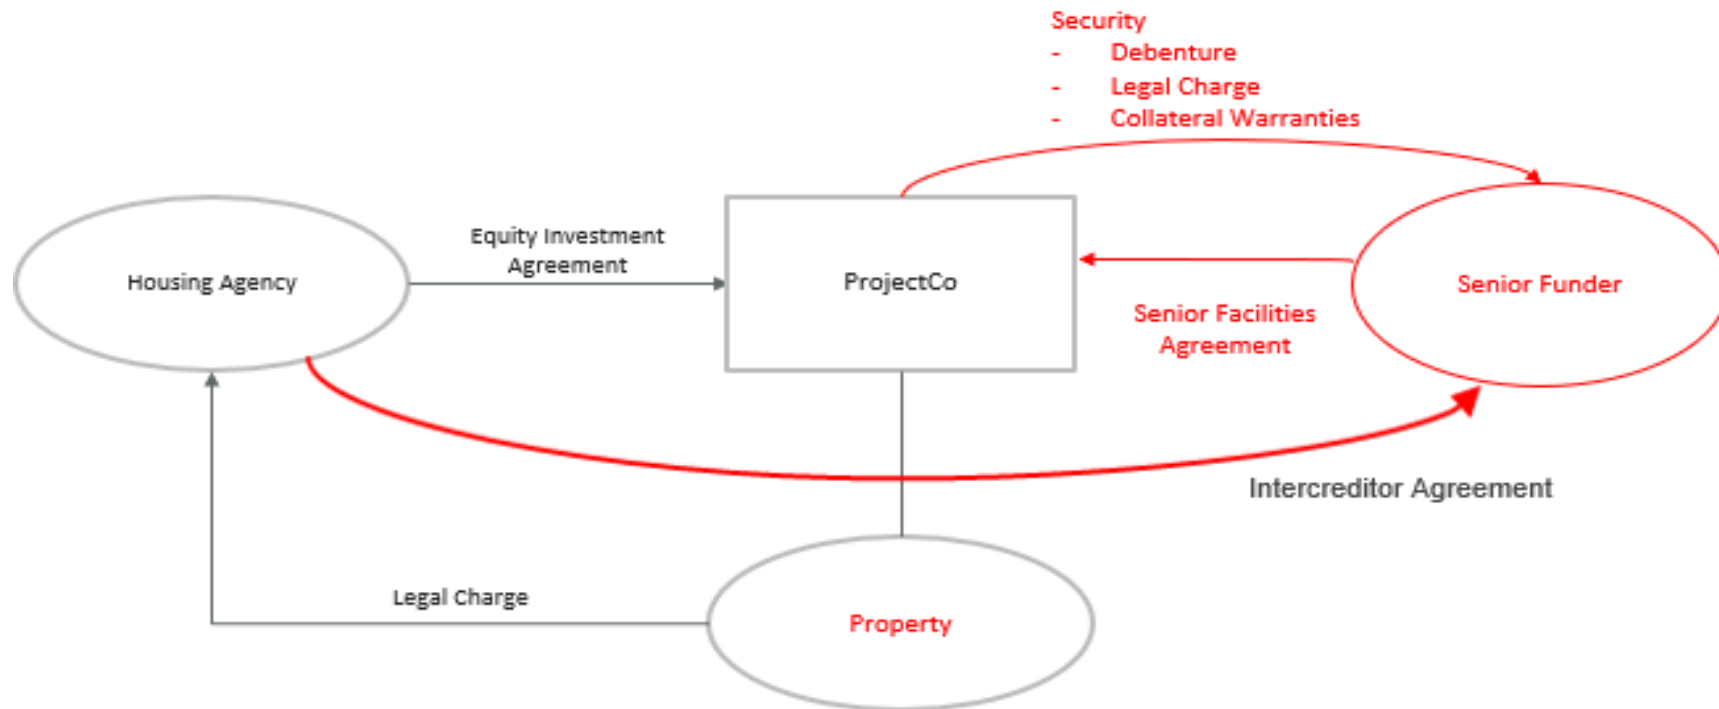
Security
- Debenture
- Legal Charge
- Collateral Warranties

Housing Agency

Equity Investment Agreement

ProjectCo

Senior Funder

Senior Facilities Agreement

Intercreditor Agreement

Legal Charge

Property